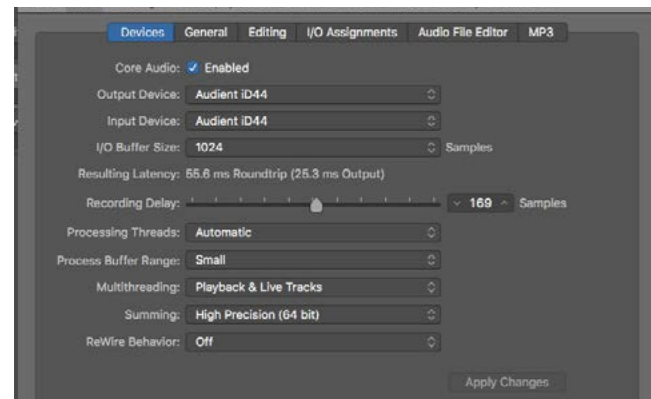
Devices General Editing I/O Assignments Audio File Editor MP3

Core Audio: ✓ Enabled

Output Device: Audient iD44

Input Device: Audient iD44

I/O Buffer Size: 1024 Samples

Resulting Latency: 55.6 ms Roundtrip (25.3 ms Output)

Recording Delay: 169 Samples

Processing Threads: Automatic

Process Buffer Range: Small

Multithreading: Playback & Live Tracks

Summing: High Precision (64 bit)

ReWire Behavior: Off

Apply Changes